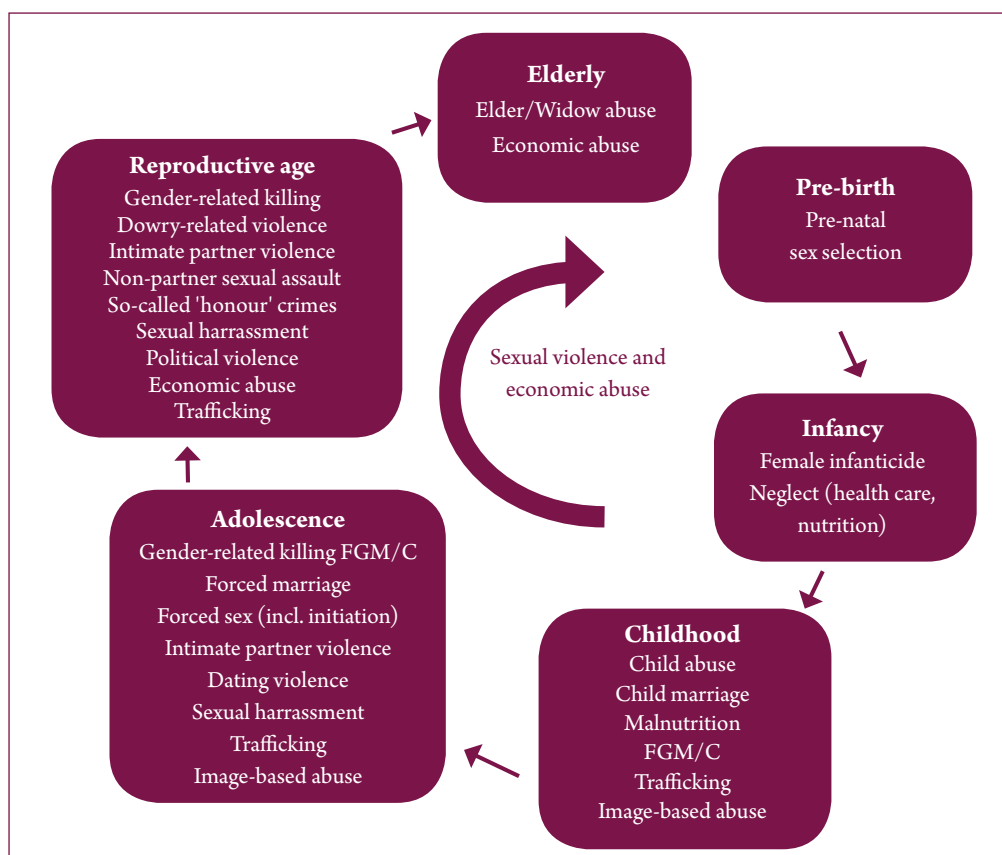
Elderly
Elder/Widow abuse
Economic abuse

Pre-birth
Pre-natal sex selection

Infancy
Female infanticide
Neglect (health care, nutrition)

Childhood
Child abuse
Child marriage
Malnutrition
FGM/C
Trafficking
Image-based abuse

Adolescence
Gender-related killing FGM/C
Forced marriage
Forced sex (incl. initiation)
Intimate partner violence
Dating violence
Sexual harrassment
Trafficking
Image-based abuse

Reproductive age
Gender-related killing
Dowry-related violence
Intimate partner violence
Non-partner sexual assault
So-called 'honour' crimes
Sexual harrassment
Political violence
Economic abuse
Trafficking

Sexual violence and economic abuse